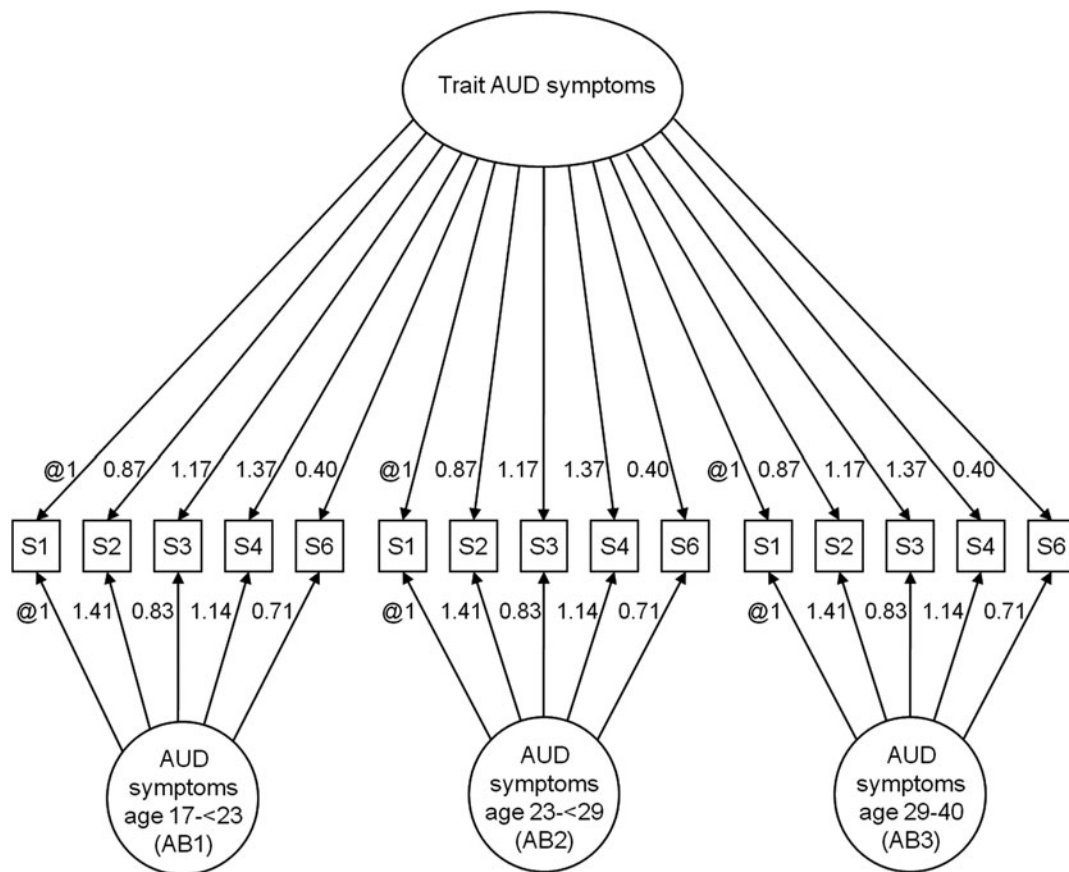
Trait AUD symptoms

@1 0.87 1.17 1.37 0.40

S1 S2 S3 S4 S6

@1 1.41 0.83 1.14 0.71

AUD symptoms age 17-<23 (AB1)

@1 0.87 1.17 1.37 0.40

S1 S2 S3 S4 S6

@1 1.41 0.83 1.14 0.71

AUD symptoms age 23-<29 (AB2)

@1 0.87 1.17 1.37 0.40

S1 S2 S3 S4 S6

@1 1.41 0.83 1.14 0.71

AUD symptoms age 29-40 (AB3)